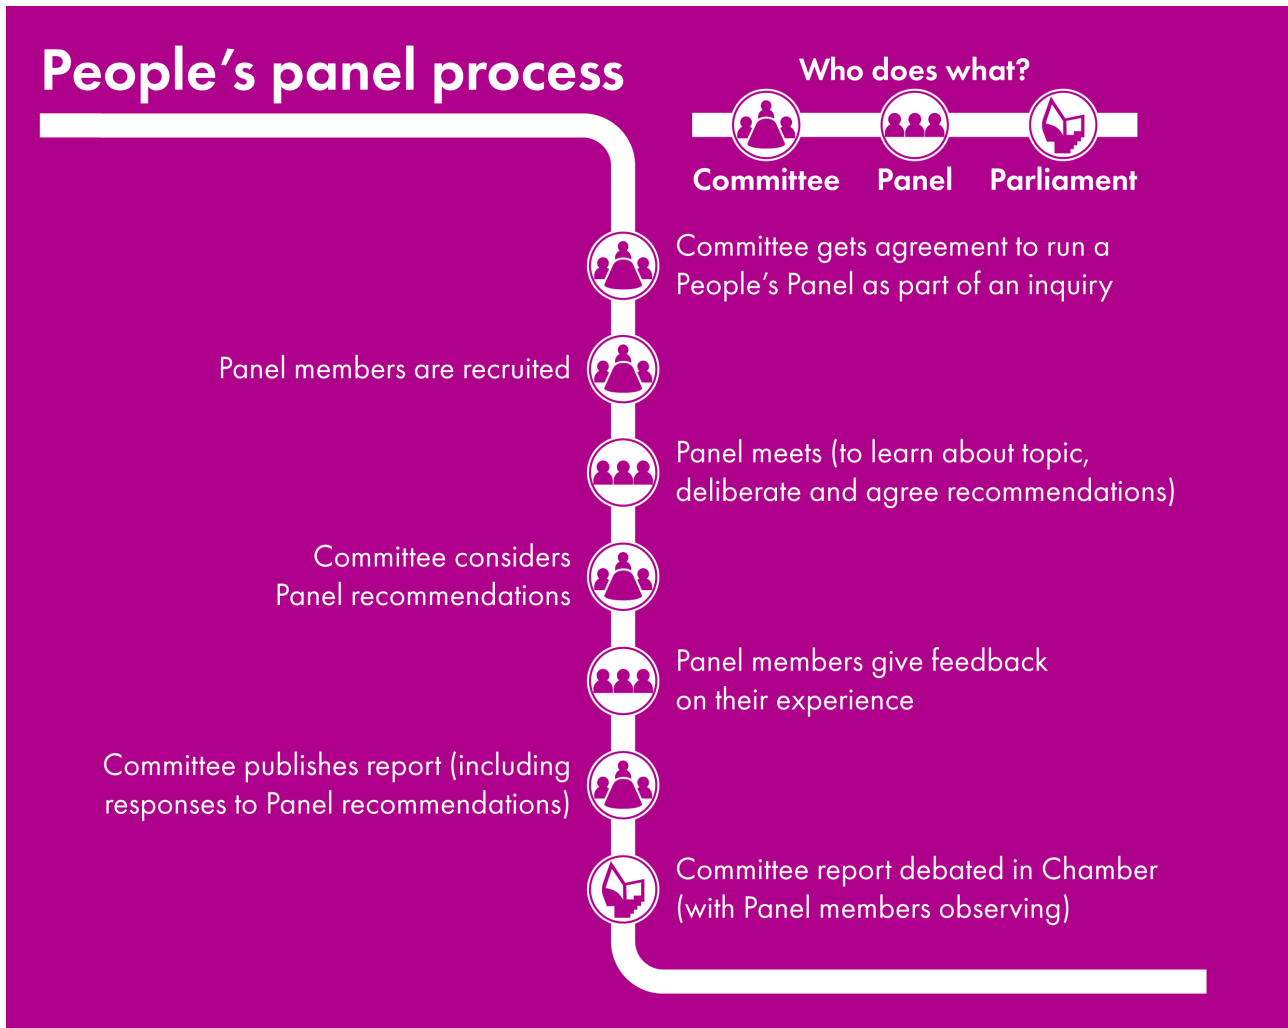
People’s panel process

Who does what?

Committee Panel Parliament

Committee gets agreement to run a People’s Panel as part of an inquiry

Panel members are recruited

Panel meets (to learn about topic, deliberate and agree recommendations)

Committee considers Panel recommendations

Panel members give feedback on their experience

Committee publishes report (including responses to Panel recommendations)

Committee report debated in Chamber (with Panel members observing)